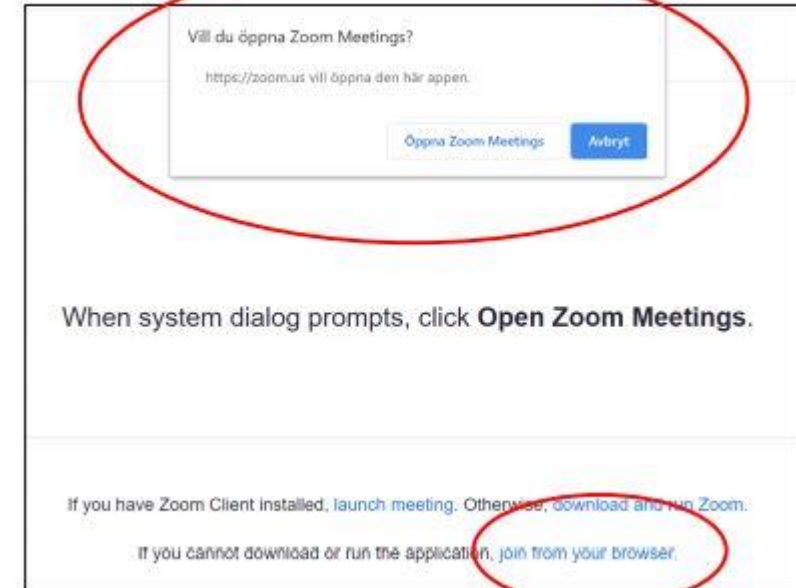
Vill du öppna Zoom Meetings?

https://zoom.us vill öppna den här appen.

Öppna Zoom Meetings

Avbryt

When system dialog prompts, click **Open Zoom Meetings**.

If you have Zoom Client installed, launch meeting. Otherwise, download and run Zoom.

If you cannot download or run the application, join from your browser.